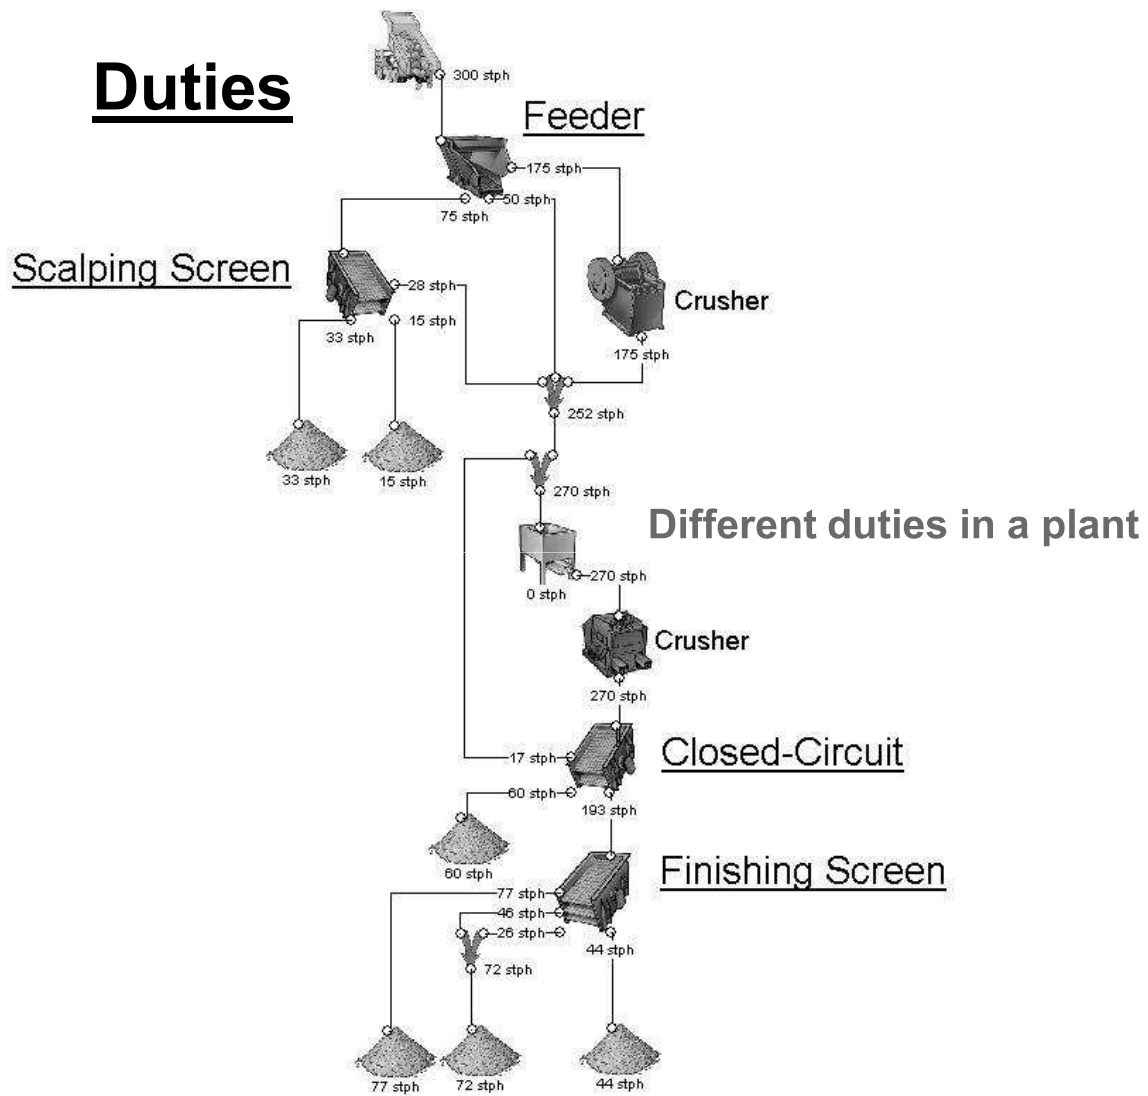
Duties

300 stph

Feeder

175 stph

75 stph

50 stph

Scalping Screen

28 stph

33 stph

15 stph

Crusher

175 stph

252 stph

33 stph

15 stph

270 stph

Different duties in a plant

270 stph

0 stph

Crusher

270 stph

17 stph

Closed-Circuit

60 stph

193 stph

60 stph

Finishing Screen

77 stph

46 stph

26 stph

44 stph

72 stph

77 stph

72 stph

44 stph